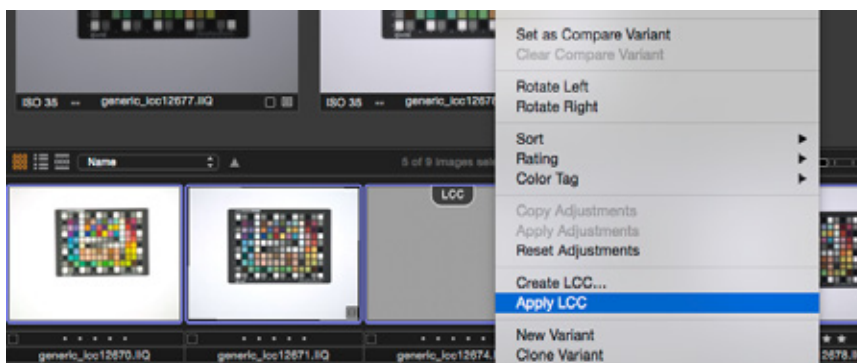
ISO 35 -- generic_lcc12677.IIQ

ISO 35 -- generic_lcc1267

Name

5 of 9 images se

LCC

generic_lcc12670.IIQ

generic_lcc12671.IIQ

generic_lcc12674.

2678.I

Set as Compare Variant
Clear Compare Variant

Rotate Left
Rotate Right

Sort
Rating
Color Tag

Copy Adjustments
Apply Adjustments
Reset Adjustments

Create LCC...
Apply LCC

New Variant
Clone Variant